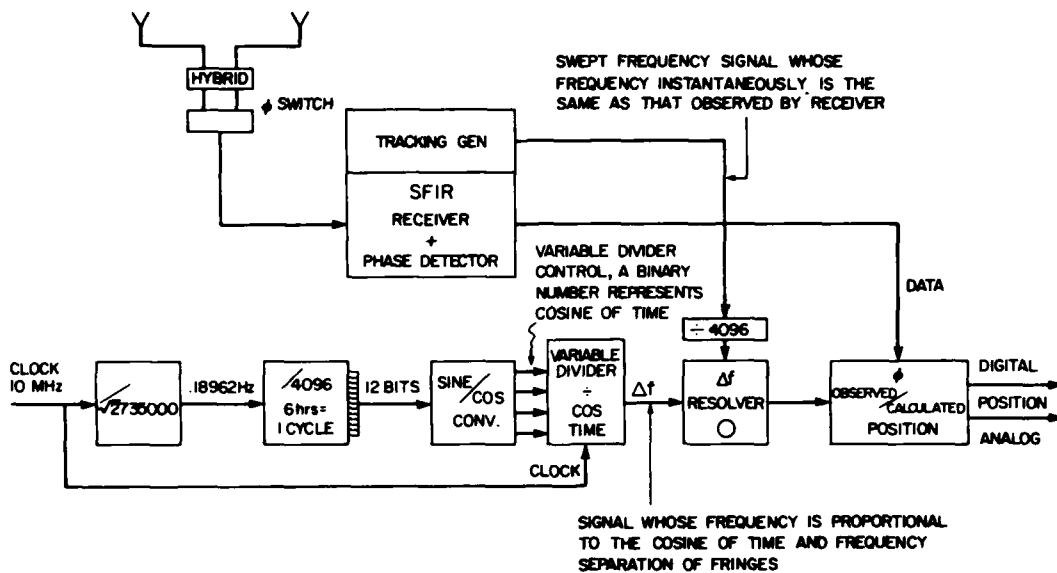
HYBRID

$\phi$ SWITCH

SWEPT FREQUENCY SIGNAL WHOSE FREQUENCY INSTANTANEOUSLY IS THE SAME AS THAT OBSERVED BY RECEIVER

TRACKING GEN

SFIR
RECEIVER
+
PHASE DETECTOR

VARIABLE DIVIDER CONTROL, A BINARY NUMBER REPRESENTS COSINE OF TIME

DATA

$\div$ 4096

CLOCK 10 MHz

$/2735000$

.18962Hz

$/4096$
6hrs= 1 CYCLE

12 BITS

SINE/COS CONV.

VARIABLE DIVIDER
$\div$
COS TIME

$\Delta f$

$\Delta f$
RESOLVER

$\phi$
OBSERVED/CALCULATED
POSITION

DIGITAL
POSITION
ANALOG

CLOCK

SIGNAL WHOSE FREQUENCY IS PROPORTIONAL TO THE COSINE OF TIME AND FREQUENCY SEPARATION OF FRINGES